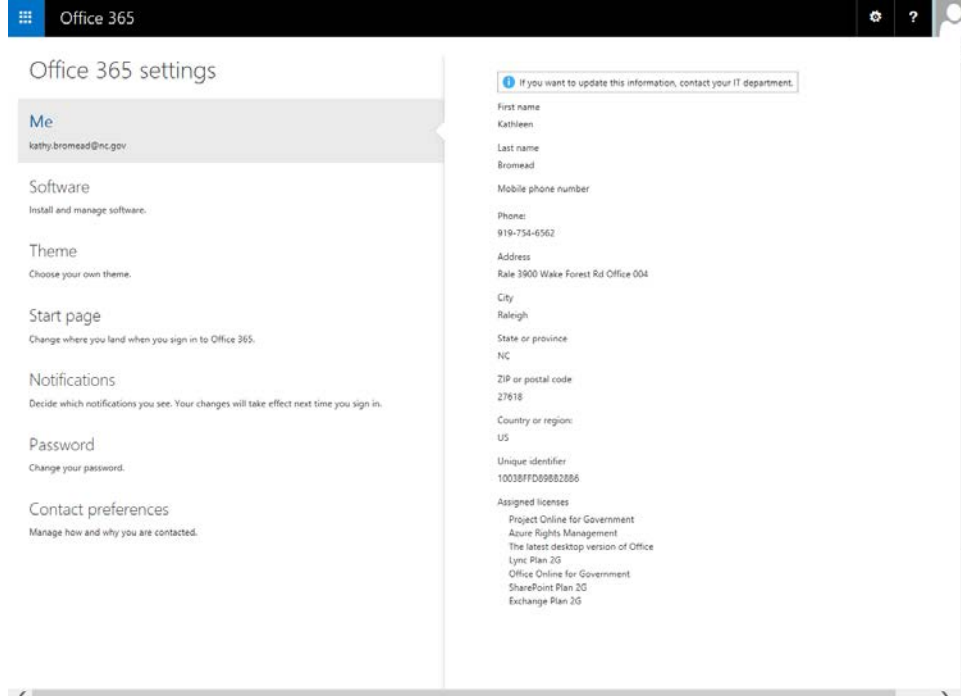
Office 365

?

Office 365 settings

Me
kathy.bromead@nc.gov

Software
Install and manage software.

Theme
Choose your own theme.

Start page
Change where you land when you sign in to Office 365.

Notifications
Decide which notifications you see. Your changes will take effect next time you sign in.

Password
Change your password.

Contact preferences
Manage how and why you are contacted.

If you want to update this information, contact your IT department.

First name
Kathleen

Last name
Bromead

Mobile phone number

Phone:
919-754-6562

Address
Rale 3900 Wake Forest Rd Office 004

City
Raleigh

State or province
NC

ZIP or postal code
27618

Country or region:
US

Unique identifier
10038FFD89B82886

Assigned licenses
Project Online for Government
Azure Rights Management
The latest desktop version of Office
Lync Plan 2G
Office Online for Government
SharePoint Plan 2G
Exchange Plan 2G